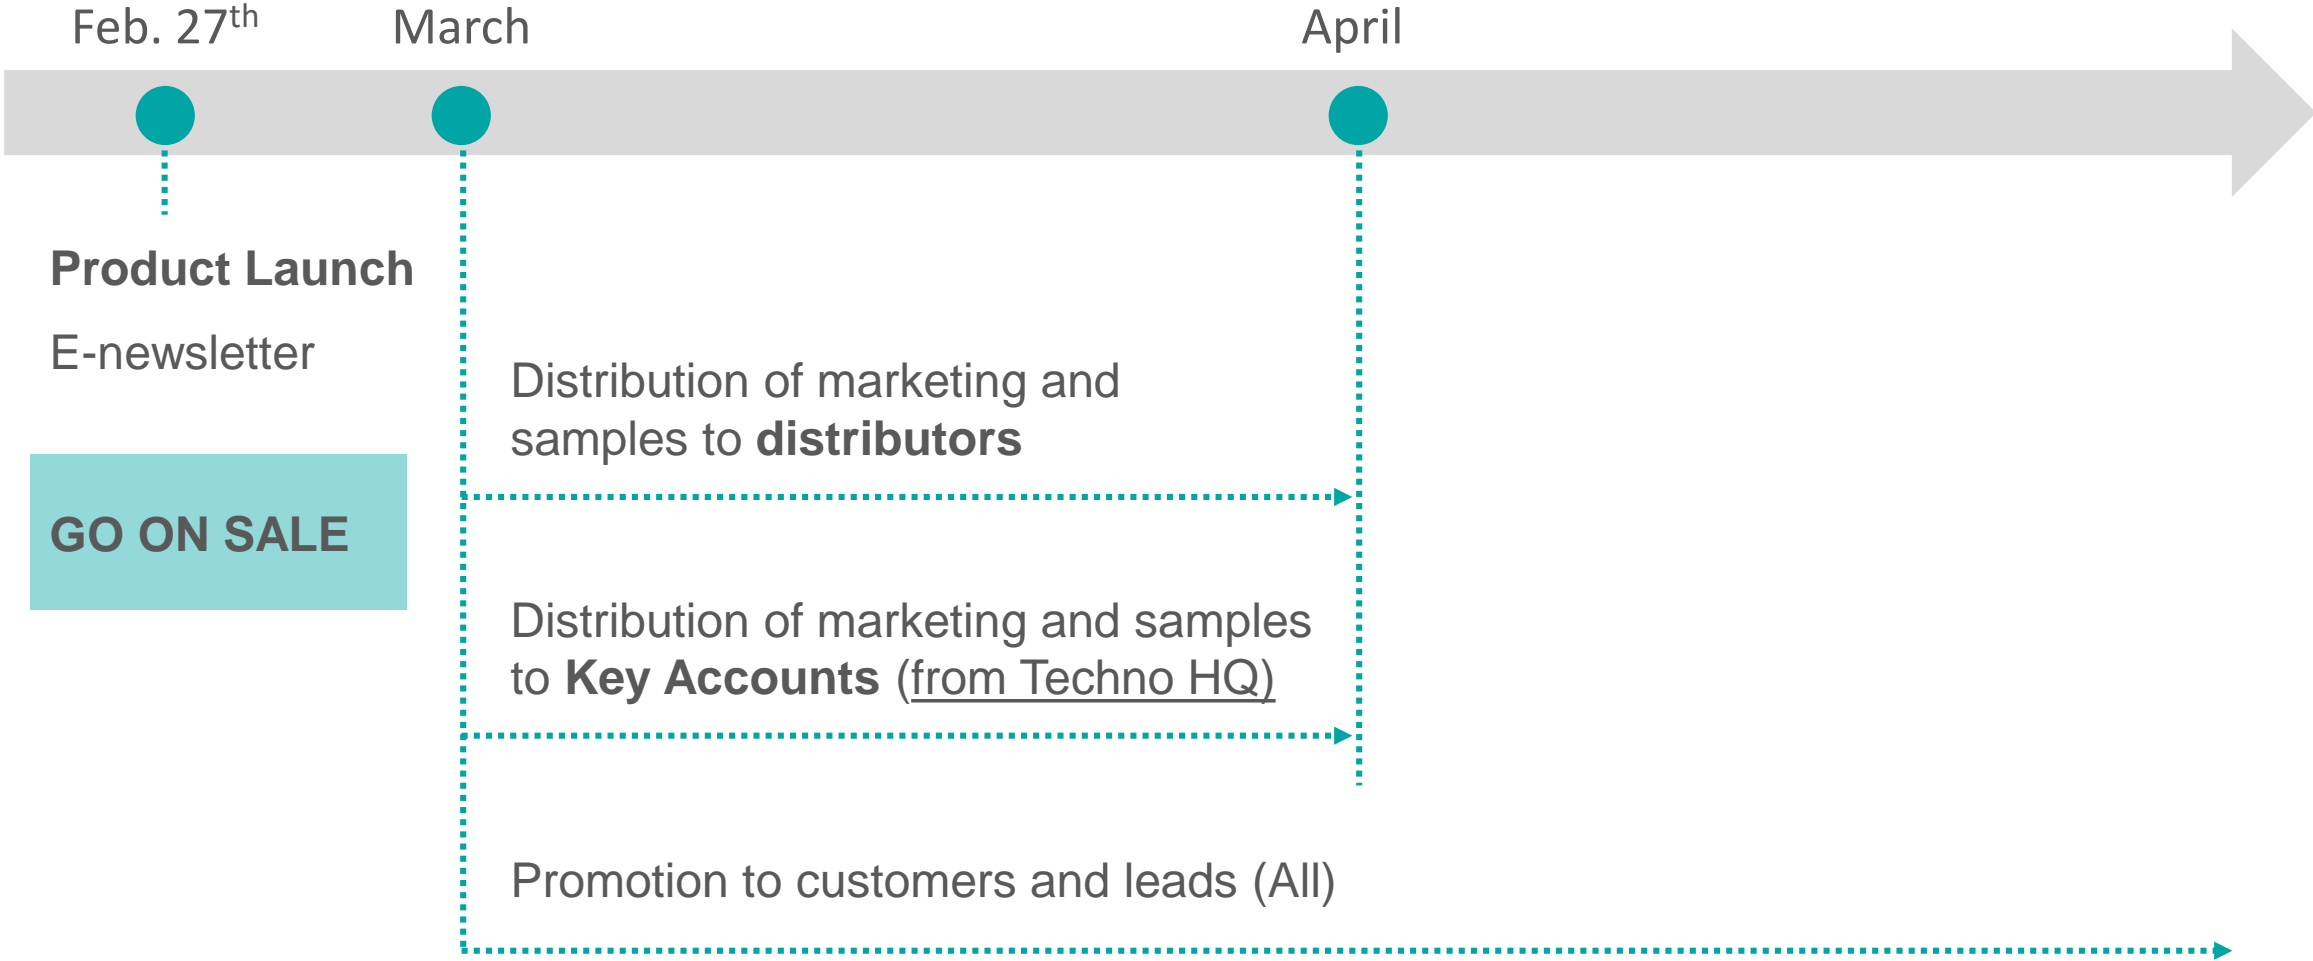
Feb. 27$^{th}$

March

April

Product Launch

E-newsletter

GO ON SALE

Distribution of marketing and samples to distributors

Distribution of marketing and samples to Key Accounts (from Techno HQ)

Promotion to customers and leads (All)